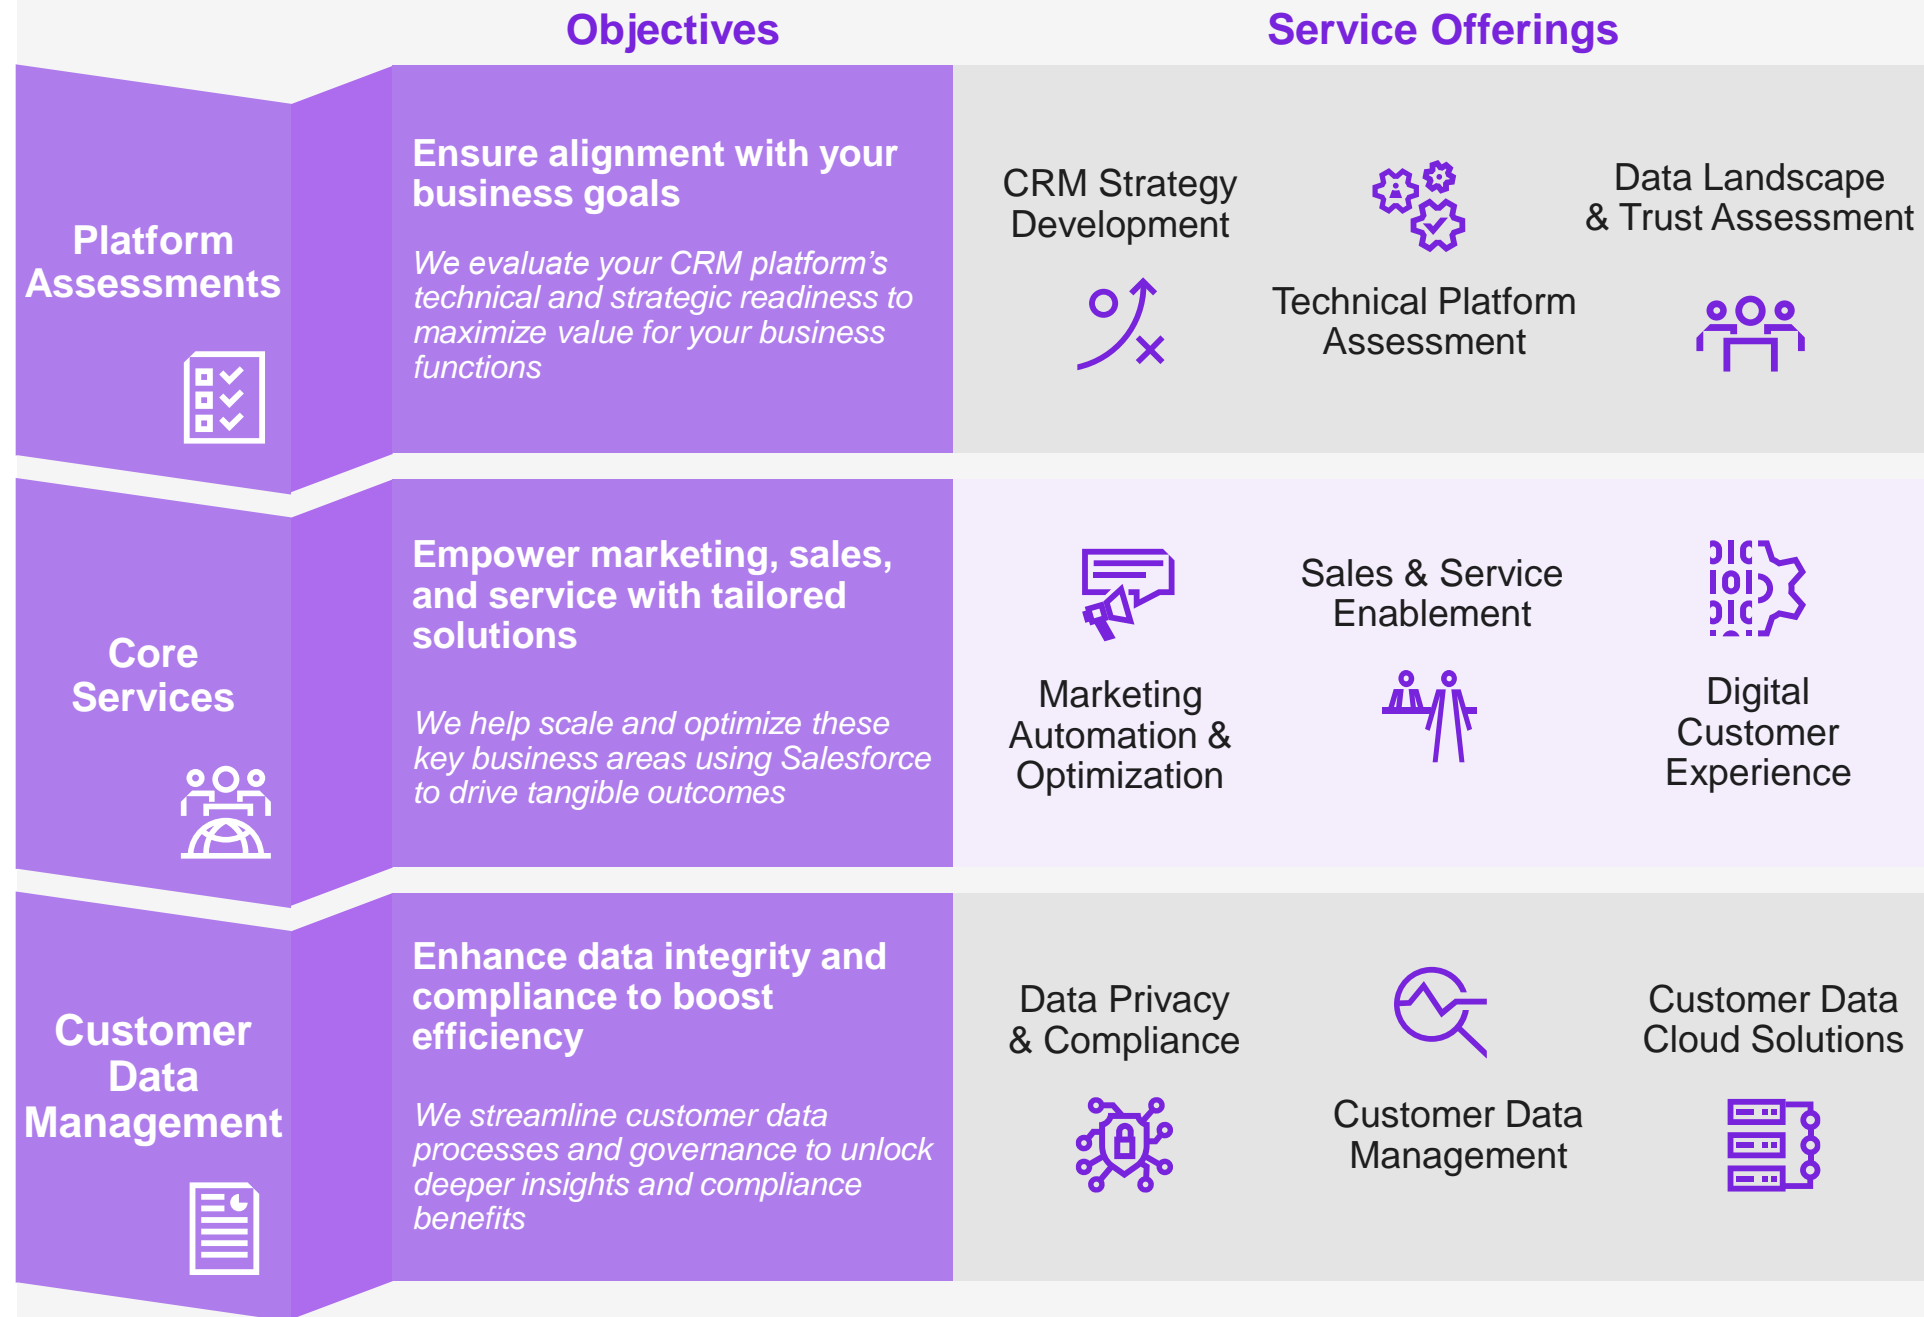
Objectives

Service Offerings

Platform Assessments

Ensure alignment with your business goals

We evaluate your CRM platform's technical and strategic readiness to maximize value for your business functions

CRM Strategy Development

Technical Platform Assessment

Data Landscape & Trust Assessment

Core Services

Empower marketing, sales, and service with tailored solutions

We help scale and optimize these key business areas using Salesforce to drive tangible outcomes

Marketing Automation & Optimization

Sales & Service Enablement

Digital Customer Experience

Customer Data Management

Enhance data integrity and compliance to boost efficiency

We streamline customer data processes and governance to unlock deeper insights and compliance benefits

Data Privacy & Compliance

Customer Data Management

Customer Data Cloud Solutions